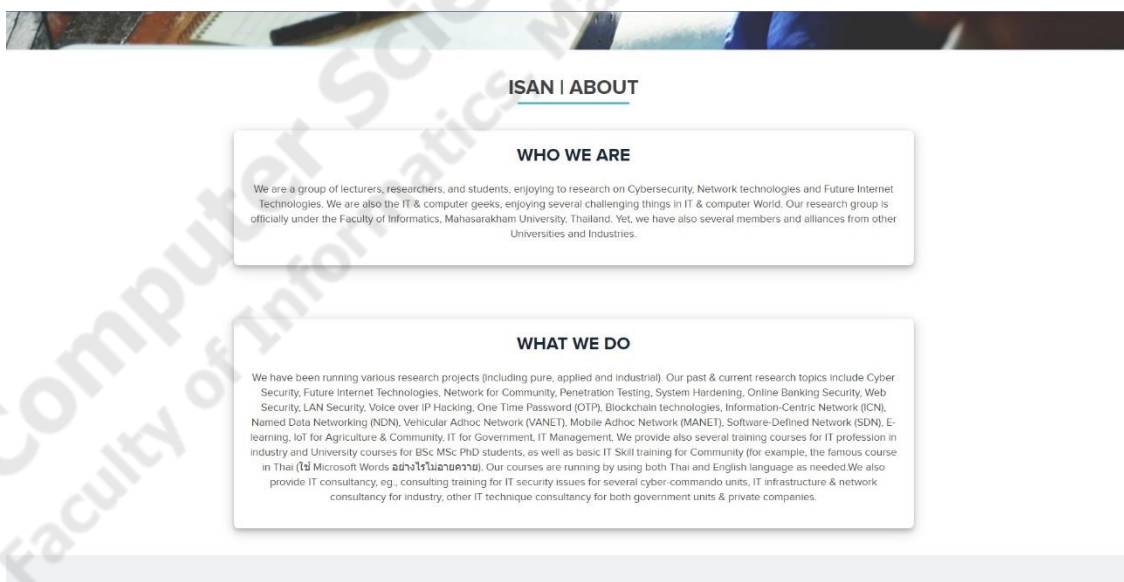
ISAN | ABOUT

WHO WE ARE

We are a group of lecturers, researchers, and students, enjoying to research on Cybersecurity, Network technologies and Future Internet Technologies. We are also the IT & computer geeks, enjoying several challenging things in IT & computer World. Our research group is officially under the Faculty of Informatics, Mahasarakham University, Thailand. Yet, we have also several members and alliances from other Universities and Industries.

WHAT WE DO

We have been running various research projects (including pure, applied and industrial). Our past & current research topics include Cyber Security, Future Internet Technologies, Network for Community, Penetration Testing, System Hardening, Online Banking Security, Web Security, LAN Security, Voice over IP Hacking, One Time Password (OTP), Blockchain technologies, Information-Centric Network (ICN), Named Data Networking (NDN), Vehicular Adhoc Network (VANET), Mobile Adhoc Network (MANET), Software-Defined Network (SDN), E-learning, IoT for Agriculture & Community, IT for Government, IT Management. We provide also several training courses for IT profession in industry and University courses for BSc MSc PhD students, as well as basic IT Skill training for Community (for example, the famous course in Thai (ใช้ Microsoft Words อย่างไรไม่อายควาย). Our courses are running by using both Thai and English language as needed.We also provide IT consultancy, eg., consulting training for IT security issues for several cyber-commando units, IT infrastructure & network consultancy for industry, other IT technique consultancy for both government units & private companies.

Computer Science
Faculty of Informatics
Ma